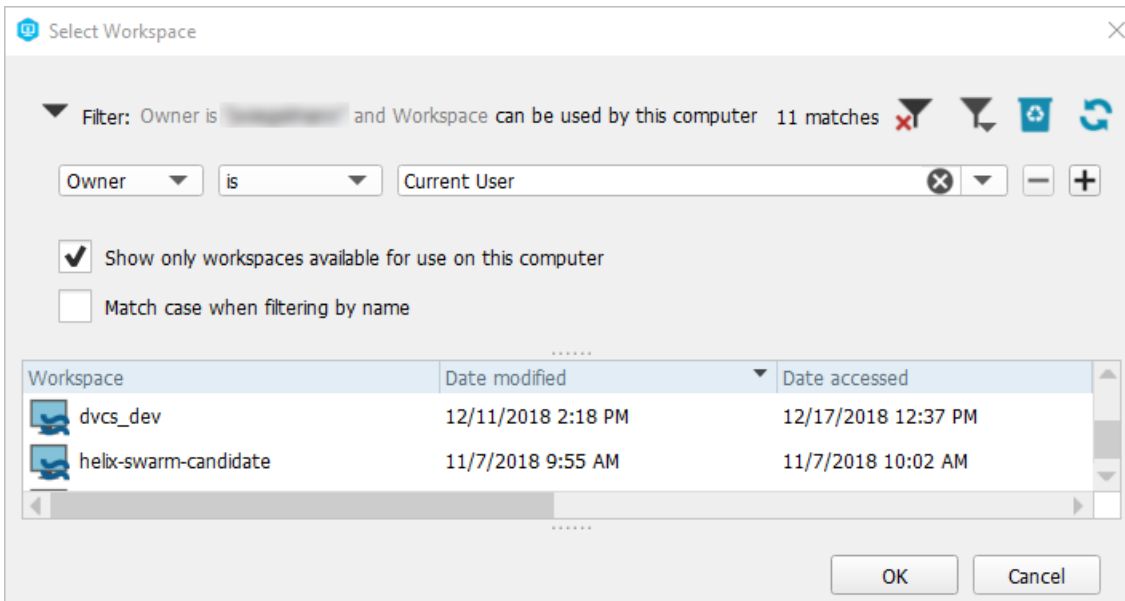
Select Workspace

Filter: Owner is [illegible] and Workspace can be used by this computer 11 matches

Owner is Current User

Show only workspaces available for use on this computer

Match case when filtering by name

| Workspace | Date modified | Date accessed |
|---|---|---|
| dvcs_dev | 12/11/2018 2:18 PM | 12/17/2018 12:37 PM |
| helix-swarm-candidate | 11/7/2018 9:55 AM | 11/7/2018 10:02 AM |

OK Cancel